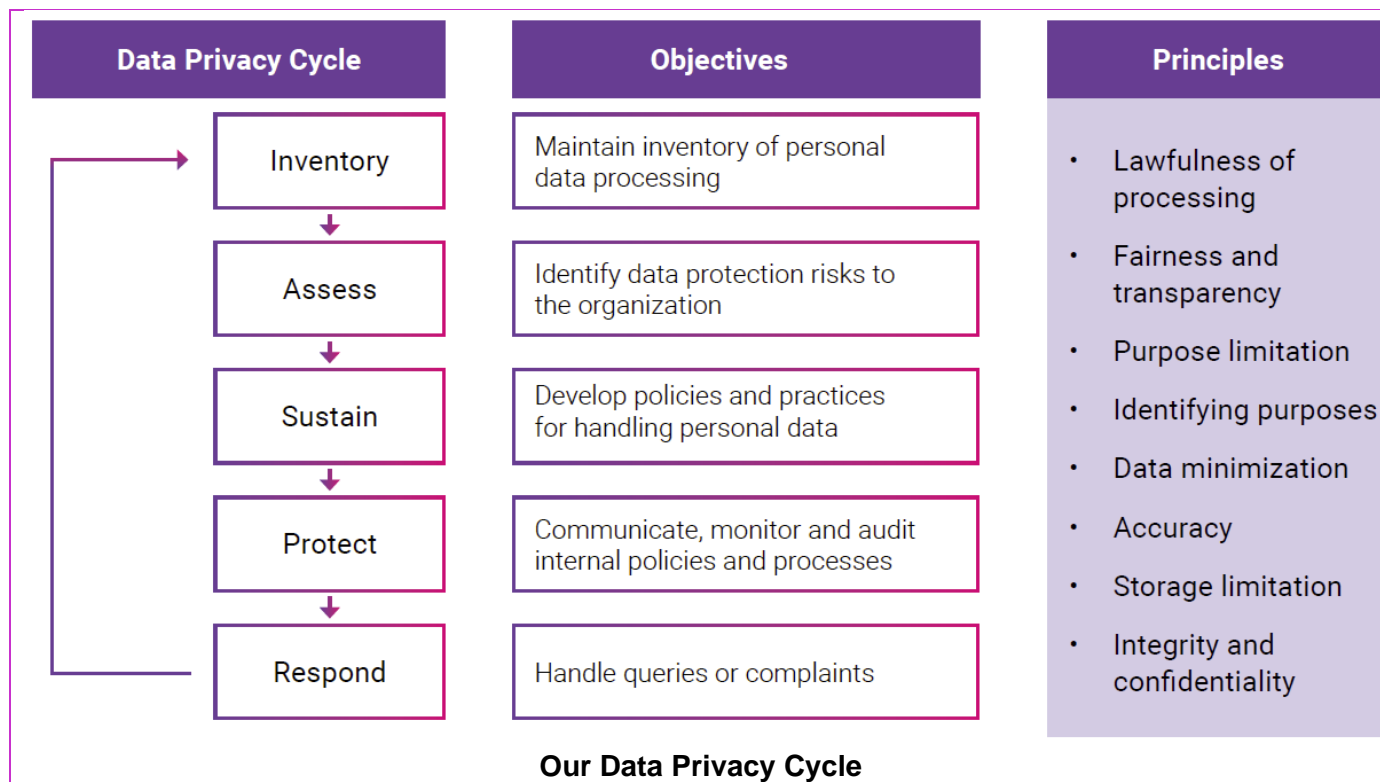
Data Privacy Cycle

Inventory

Assess

Sustain

Protect

Respond

Objectives

Maintain inventory of personal data processing

Identify data protection risks to the organization

Develop policies and practices for handling personal data

Communicate, monitor and audit internal policies and processes

Handle queries or complaints

Principles

- Lawfulness of processing
- Fairness and transparency
- Purpose limitation
- Identifying purposes
- Data minimization
- Accuracy
- Storage limitation
- Integrity and confidentiality

Our Data Privacy Cycle